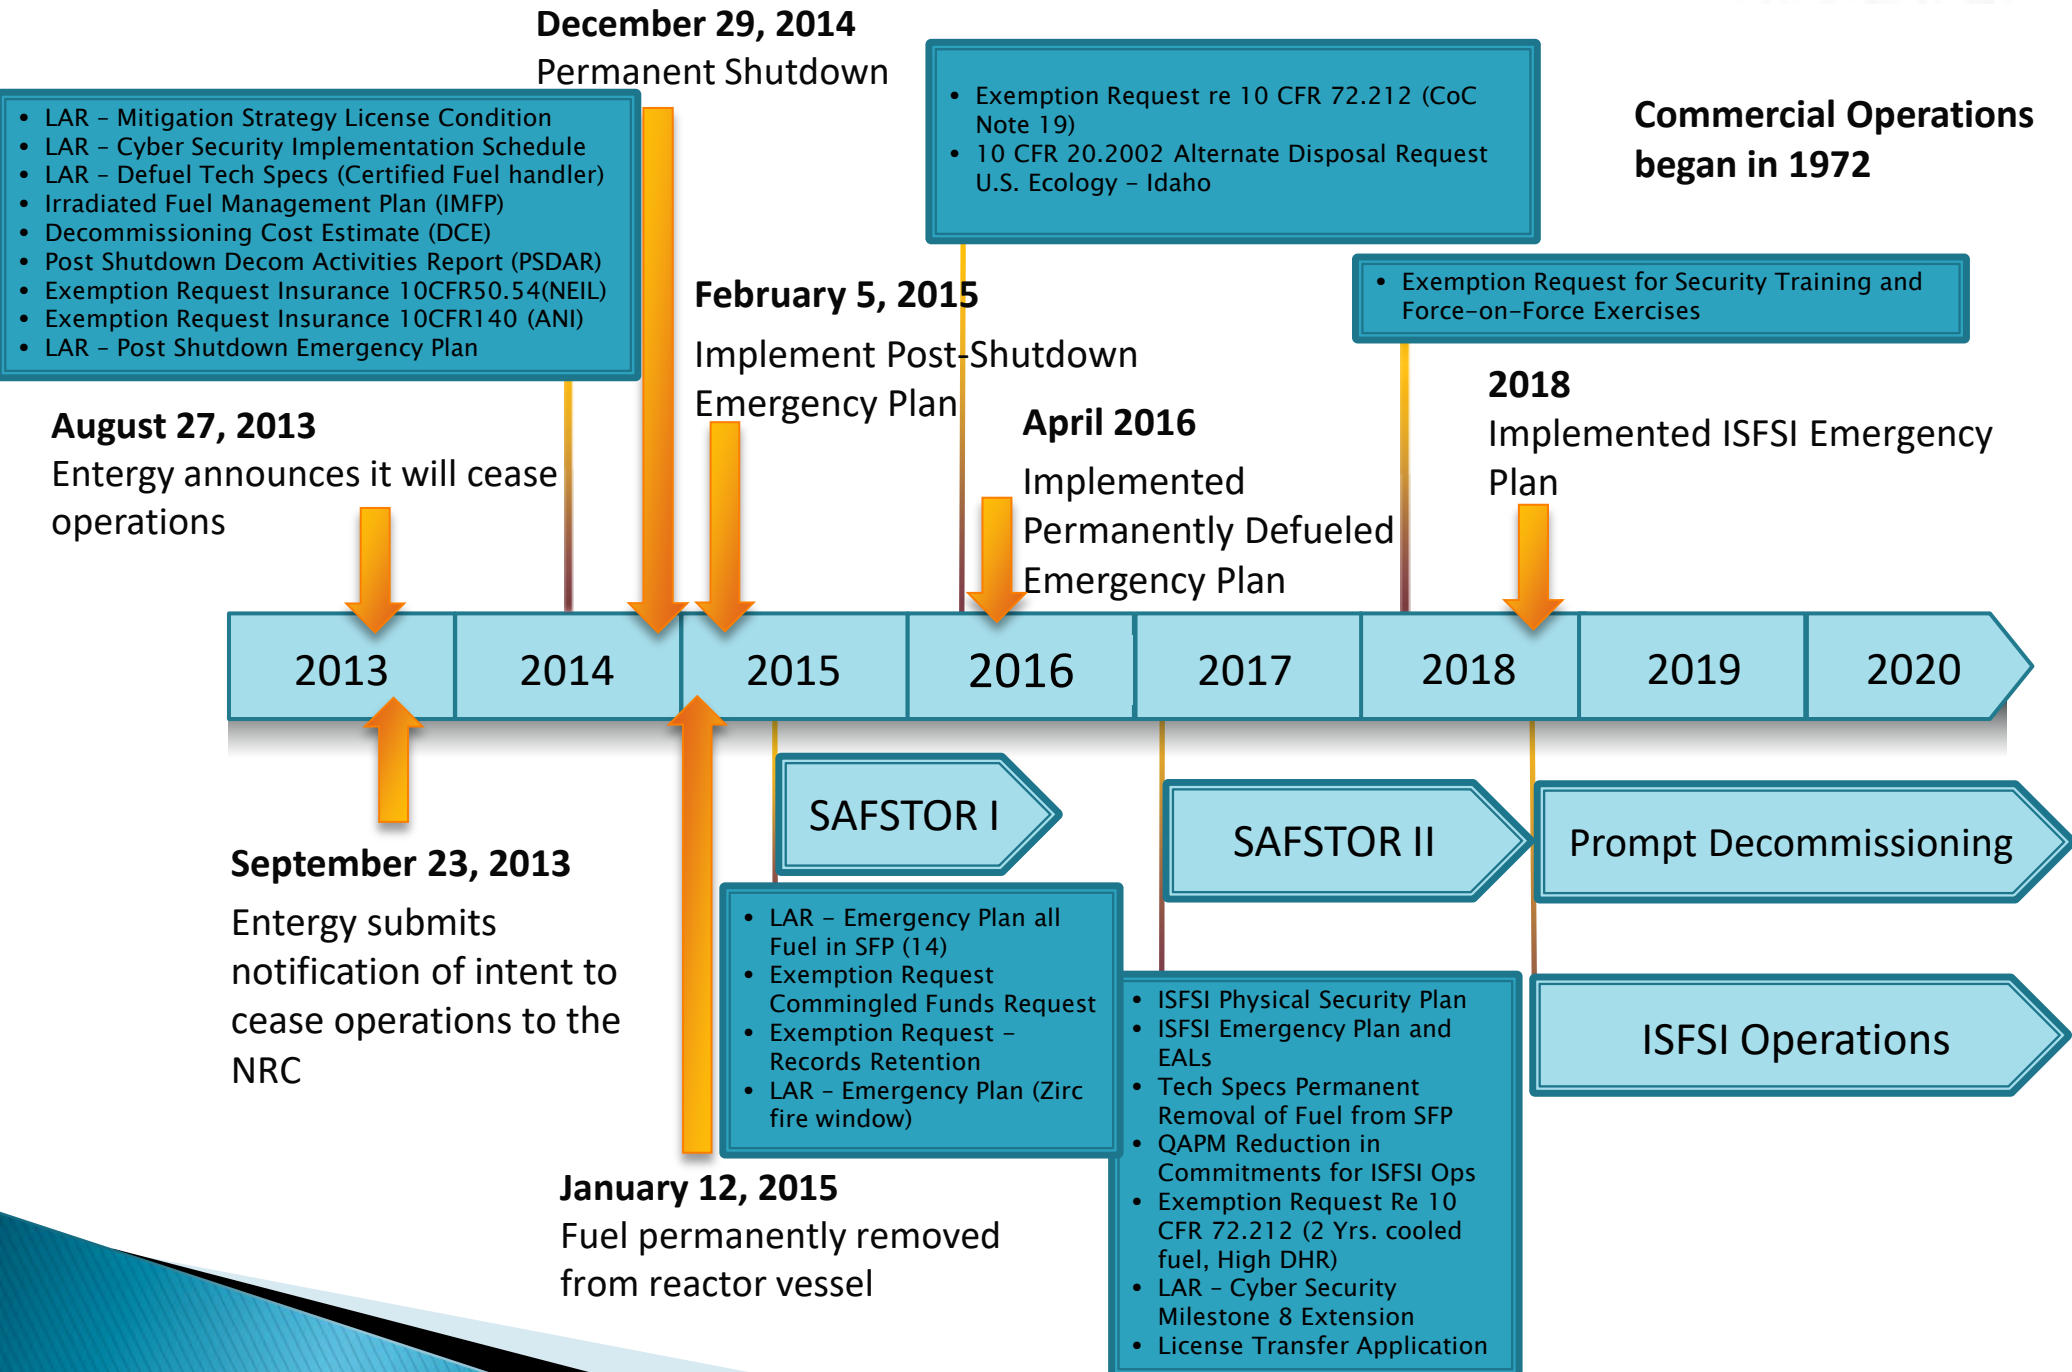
December 29, 2014
Permanent Shutdown

- LAR – Mitigation Strategy License Condition
- LAR – Cyber Security Implementation Schedule
- LAR – Defuel Tech Specs (Certified Fuel handler)
- Irradiated Fuel Management Plan (IMFP)
- Decommissioning Cost Estimate (DCE)
- Post Shutdown Decom Activities Report (PSDAR)
- Exemption Request Insurance 10CFR50.54(NEIL)
- Exemption Request Insurance 10CFR140 (ANI)
- LAR – Post Shutdown Emergency Plan

- Exemption Request re 10 CFR 72.212 (CoC Note 19)
- 10 CFR 20.2002 Alternate Disposal Request U.S. Ecology – Idaho

Commercial Operations began in 1972

- Exemption Request for Security Training and Force-on-Force Exercises

February 5, 2015
Implement Post-Shutdown Emergency Plan

August 27, 2013
Entergy announces it will cease operations

April 2016
Implemented Permanently Defueled Emergency Plan

2018
Implemented ISFSI Emergency Plan

| 2013 | 2014 | 2015 | 2016 | 2017 | 2018 | 2019 | 2020 |
|---|---|---|---|---|---|---|---|

SAFSTOR I

SAFSTOR II

Prompt Decommissioning

September 23, 2013
Entergy submits notification of intent to cease operations to the NRC

- LAR – Emergency Plan all Fuel in SFP (14)
- Exemption Request Commingled Funds Request
- Exemption Request – Records Retention
- LAR – Emergency Plan (Zirc fire window)

- ISFSI Physical Security Plan
- ISFSI Emergency Plan and EALs
- Tech Specs Permanent Removal of Fuel from SFP
- QAPM Reduction in Commitments for ISFSI Ops
- Exemption Request Re 10 CFR 72.212 (2 Yrs. cooled fuel, High DHR)
- LAR – Cyber Security Milestone 8 Extension
- License Transfer Application

ISFSI Operations

January 12, 2015
Fuel permanently removed from reactor vessel